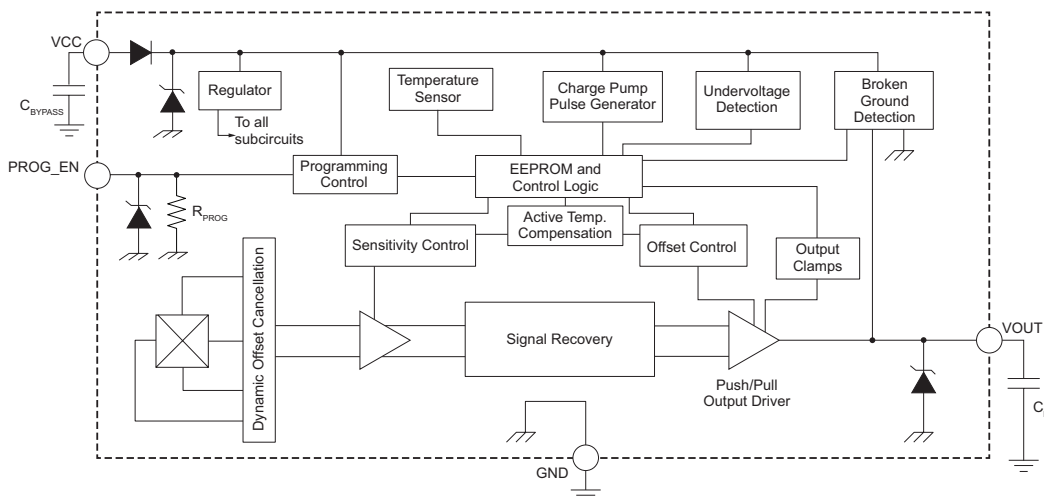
VCC
$C_{BYPASS}$
Regulator
To all subcircuits
Temperature Sensor
Charge Pump Pulse Generator
Undervoltage Detection
Broken Ground Detection
PROG_EN
$R_{PROG}$
Programming Control
EEPROM and Control Logic
Active Temp. Compensation
Sensitivity Control
Offset Control
Output Clamps
Dynamic Offset Cancellation
Signal Recovery
Push/Pull Output Driver
VOUT
C
GND